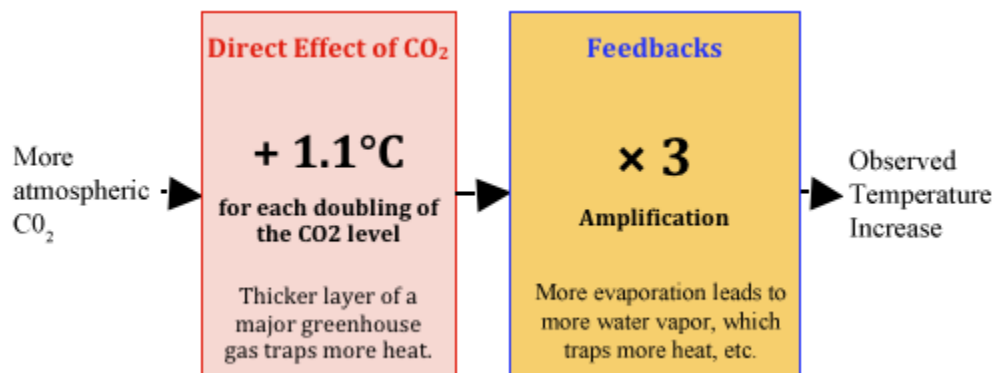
More atmospheric $C0_2$

Direct Effect of $CO_2$

+ 1.1°C

for each doubling of the CO2 level

Thicker layer of a major greenhouse gas traps more heat.

Feedbacks

× 3

Amplification

More evaporation leads to more water vapor, which traps more heat, etc.

Observed Temperature Increase